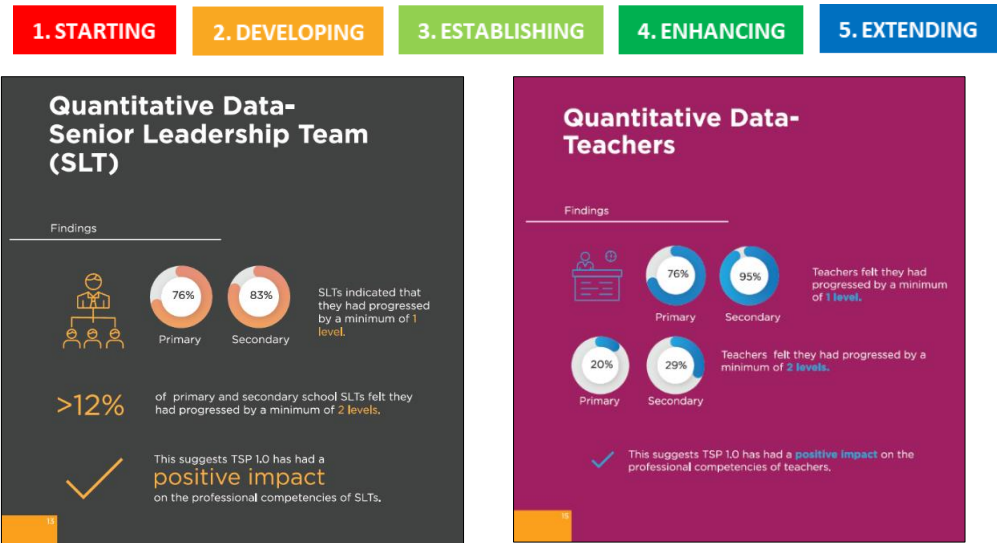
1. STARTING
2. DEVELOPING
3. ESTABLISHING
4. ENHANCING
5. EXTENDING

Quantitative Data-Senior Leadership Team (SLT)

Findings

76%
Primary

83%
Secondary

SLTs indicated that they had progressed by a minimum of 1 level.

>12%

of primary and secondary school SLTs felt they had progressed by a minimum of 2 levels.

This suggests TSP 1.0 has had a positive impact on the professional competencies of SLTs.

13

Quantitative Data-Teachers

Findings

76%
Primary

95%
Secondary

Teachers felt they had progressed by a minimum of 1 level.

20%
Primary

29%
Secondary

Teachers felt they had progressed by a minimum of 2 levels.

This suggests TSP 1.0 has had a positive impact on the professional competencies of teachers.

15